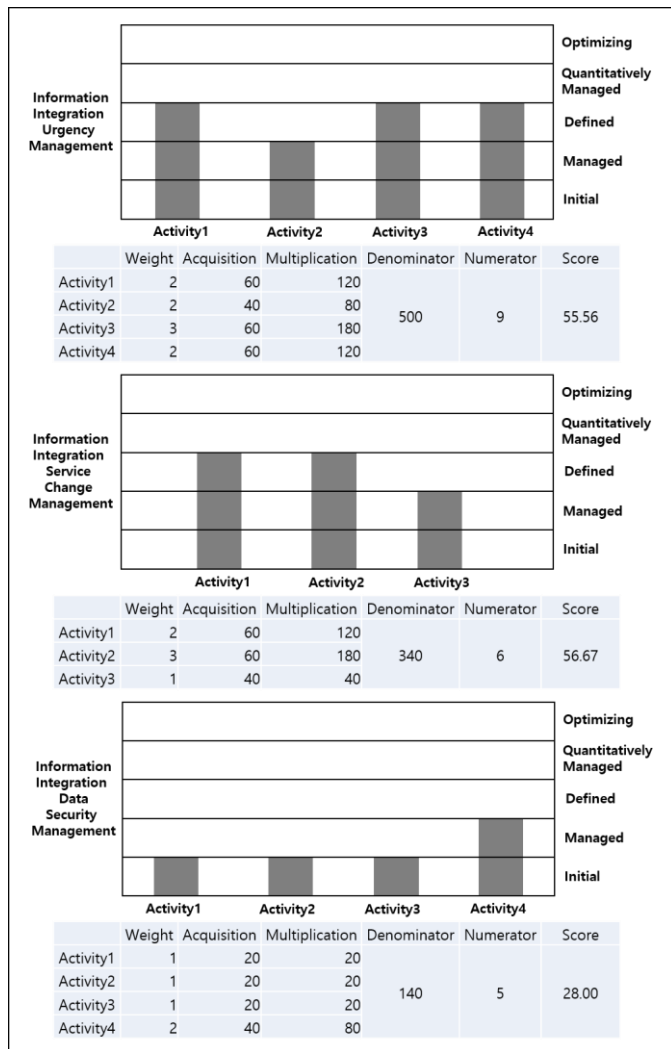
Information Integration Urgency Management

Optimizing
Quantitatively Managed
Defined
Managed
Initial

Activity1 Activity2 Activity3 Activity4

| | Weight | Acquisition | Multiplication | Denominator | Numerator | Score |
|---|---|---|---|---|---|---|
| Activity1 | 2 | 60 | 120 | 500 | 9 | 55.56 |
| Activity2 | 2 | 40 | 80 | | | |
| Activity3 | 3 | 60 | 180 | | | |
| Activity4 | 2 | 60 | 120 | | | |

Information Integration Service Change Management

Optimizing
Quantitatively Managed
Defined
Managed
Initial

Activity1 Activity2 Activity3

| | Weight | Acquisition | Multiplication | Denominator | Numerator | Score |
|---|---|---|---|---|---|---|
| Activity1 | 2 | 60 | 120 | 340 | 6 | 56.67 |
| Activity2 | 3 | 60 | 180 | | | |
| Activity3 | 1 | 40 | 40 | | | |

Information Integration Data Security Management

Optimizing
Quantitatively Managed
Defined
Managed
Initial

Activity1 Activity2 Activity3 Activity4

| | Weight | Acquisition | Multiplication | Denominator | Numerator | Score |
|---|---|---|---|---|---|---|
| Activity1 | 1 | 20 | 20 | 140 | 5 | 28.00 |
| Activity2 | 1 | 20 | 20 | | | |
| Activity3 | 1 | 20 | 20 | | | |
| Activity4 | 2 | 40 | 80 | | | |